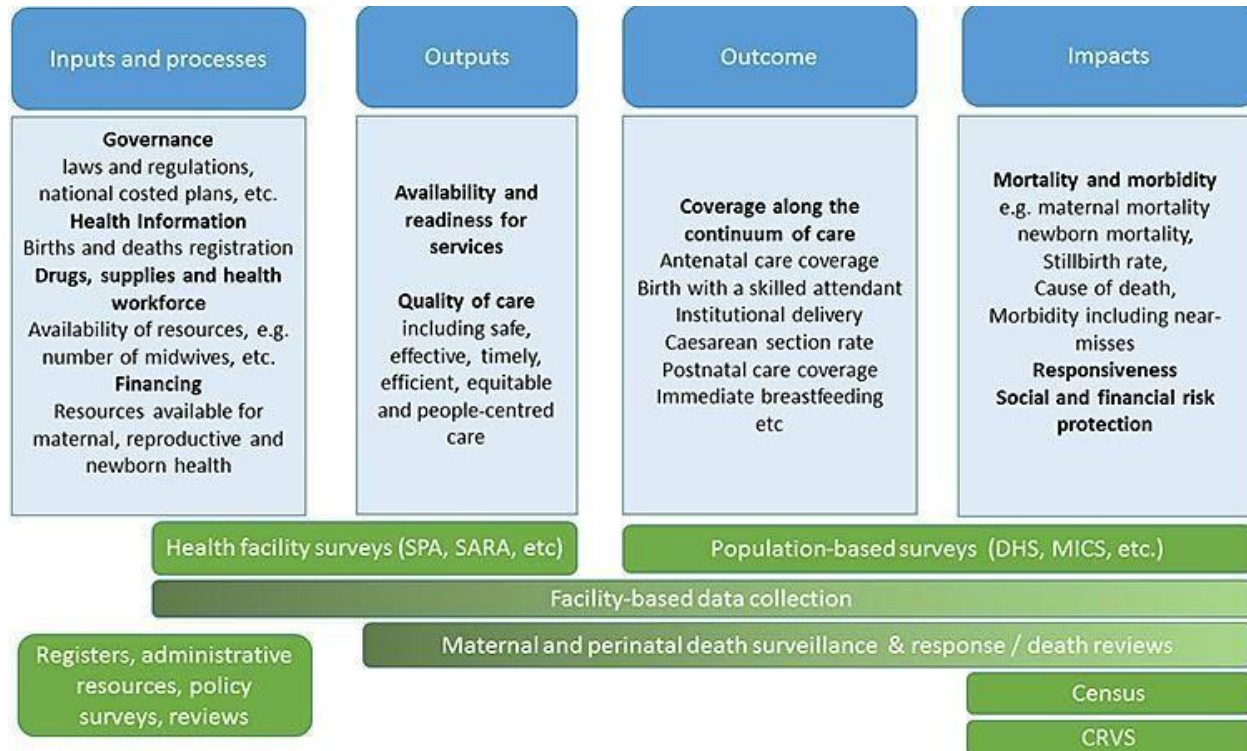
Inputs and processes

Outputs

Outcome

Impacts

Governance
laws and regulations, national costed plans, etc.
Health Information
Births and deaths registration
Drugs, supplies and health workforce
Availability of resources, e.g. number of midwives, etc.
Financing
Resources available for maternal, reproductive and newborn health

Availability and readiness for services

Quality of care
including safe, effective, timely, efficient, equitable and people-centred care

Coverage along the continuum of care
Antenatal care coverage
Birth with a skilled attendant
Institutional delivery
Caesarean section rate
Postnatal care coverage
Immediate breastfeeding
etc

Mortality and morbidity
e.g. maternal mortality
newborn mortality,
Stillbirth rate,
Cause of death,
Morbidity including near-misses
Responsiveness
Social and financial risk protection

Health facility surveys (SPA, SARA, etc)

Population-based surveys (DHS, MICS, etc.)

Facility-based data collection

Registers, administrative resources, policy surveys, reviews

Maternal and perinatal death surveillance & response / death reviews

Census

CRVS